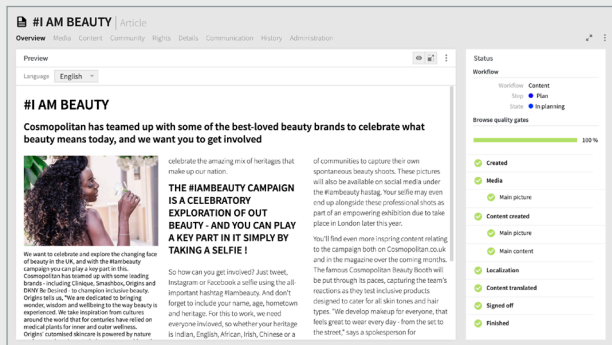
#I AM BEAUTY | Article

Overview Media Content Community Rights Details Communication History Administration

Preview

Language English

#I AM BEAUTY

Cosmopolitan has teamed up with some of the best-loved beauty brands to celebrate what beauty means today, and we want you to get involved

We want to celebrate and explore the changing face of beauty in the UK, and with the #iambeauty campaign you can play a key part in this. Cosmopolitan has teamed up with some leading brands - including Clinique, Smashbox, Origins and DKNY Be Desired - to champion inclusive beauty. Origins tells us, "We are dedicated to bringing wonder, wisdom and wellbeing to the way beauty is experienced. We take inspiration from cultures around the world that for centuries have relied on medical plants for inner and outer wellness. Origins' customised skincare is powered by nature

celebrate the amazing mix of heritages that make up our nation.

THE #IAMBEAUTY CAMPAIGN IS A CELEBRATORY EXPLORATION OF OUT BEAUTY - AND YOU CAN PLAY A KEY PART IN IT SIMPLY BY TAKING A SELFIE !

So how can you get involved? Just tweet, Instagram or Facebook a selfie using the all-important hashtag #iambeauty. And don't forget to include your name, age, hometown and heritage. For this to work, we need everyone involved, so whether your heritage is Indian, English, African, Irish, Chinese or a

of communities to capture their own spontaneous beauty shoots. These pictures will also be available on social media under the #iambeauty hastag. Your selfie may even end up alongside these professional shots as part of an empowering exhibition due to take place in London later this year.

You'll find even more inspiring content relating to the campaign both on Cosmopolitan.co.uk and in the magazine over the coming months. The famous Cosmopolitan Beauty Booth will be put through its paces, capturing the team's reactions as they test inclusive products designed to cater for all skin tones and hair types. "We develop makeup for everyone, that feels great to wear every day - from the set to the street," says a spokesperson for

Status

Workflow

Workflow Content
Step Plan
State In planning

Browse quality gates

100 %

Created
Media
Main picture
Content created
Main picture
Main content
Localization
Content translated
Signed off
Finished